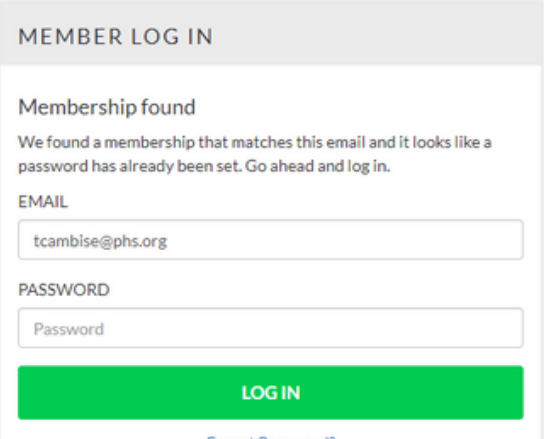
MEMBER LOG IN

Membership found

We found a membership that matches this email and it looks like a password has already been set. Go ahead and log in.

EMAIL

tcambise@phs.org

PASSWORD

Password

LOG IN

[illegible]